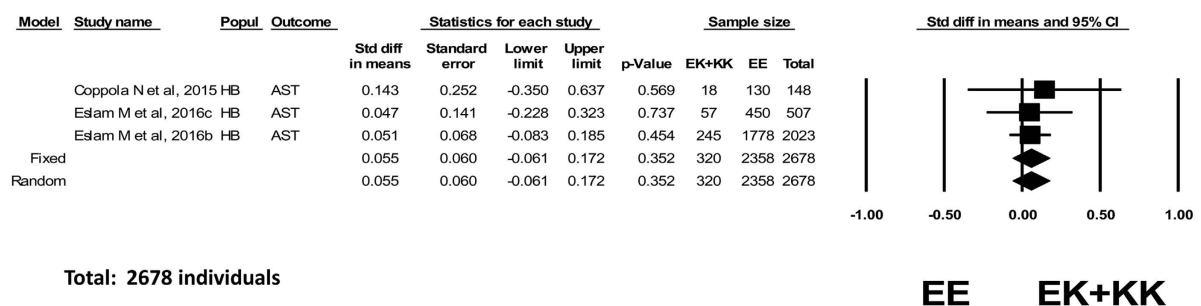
| Model | Study name | Popul | Outcome | Std diff in means | Standard error | Lower limit | Upper limit | p-Value | EK+KK | EE | Total |
|---|---|---|---|---|---|---|---|---|---|---|---|
| | Coppola N et al, 2015 | HB | AST | 0.143 | 0.252 | -0.350 | 0.637 | 0.569 | 18 | 130 | 148 |
| | Eslam M et al, 2016c | HB | AST | 0.047 | 0.141 | -0.228 | 0.323 | 0.737 | 57 | 450 | 507 |
| | Eslam M et al, 2016b | HB | AST | 0.051 | 0.068 | -0.083 | 0.185 | 0.454 | 245 | 1778 | 2023 |
| Fixed | | | | 0.055 | 0.060 | -0.061 | 0.172 | 0.352 | 320 | 2358 | 2678 |
| Random | | | | 0.055 | 0.060 | -0.061 | 0.172 | 0.352 | 320 | 2358 | 2678 |

Statistics for each study

Sample size

Std diff in means and 95% CI

-1.00 -0.50 0.00 0.50 1.00

Total: 2678 individuals

EE EK+KK